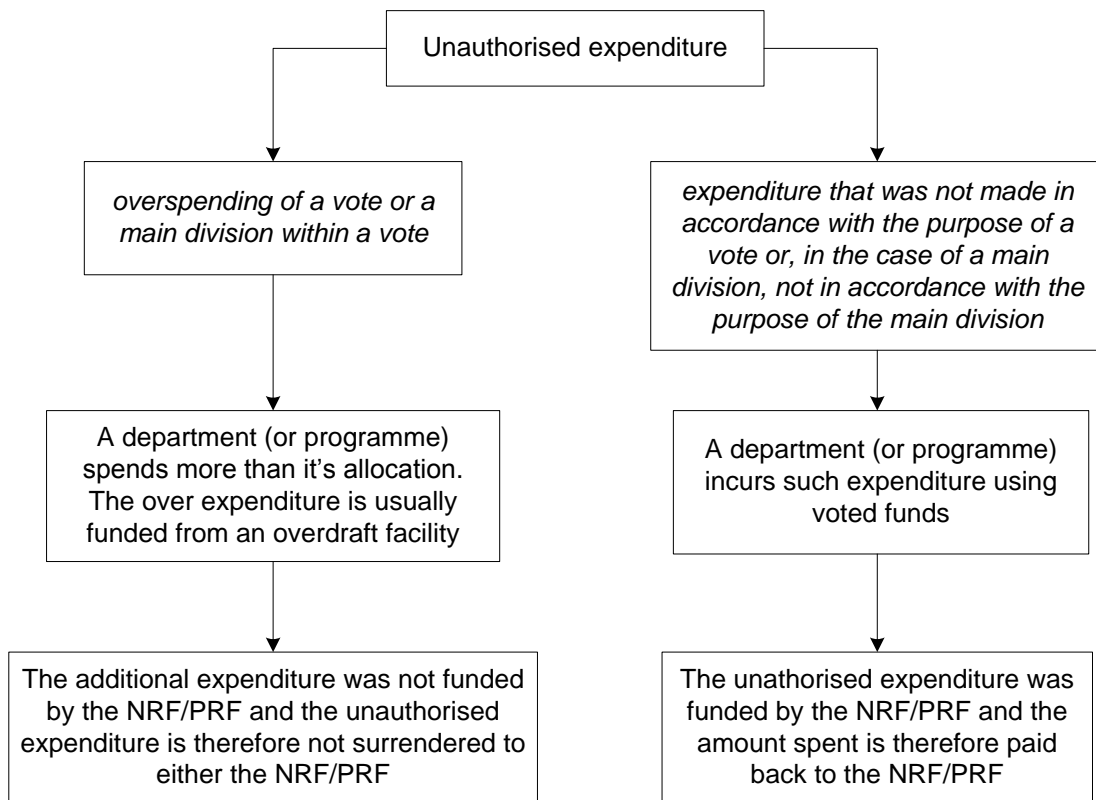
Unauthorised expenditure

*overspending of a vote or a main division within a vote*

A department (or programme) spends more than it's allocation. The over expenditure is usually funded from an overdraft facility

The additional expenditure was not funded by the NRF/PRF and the unauthorised expenditure is therefore not surrendered to either the NRF/PRF

*expenditure that was not made in accordance with the purpose of a vote or, in the case of a main division, not in accordance with the purpose of the main division*

A department (or programme) incurs such expenditure using voted funds

The unathorised expenditure was funded by the NRF/PRF and the amount spent is therefore paid back to the NRF/PRF